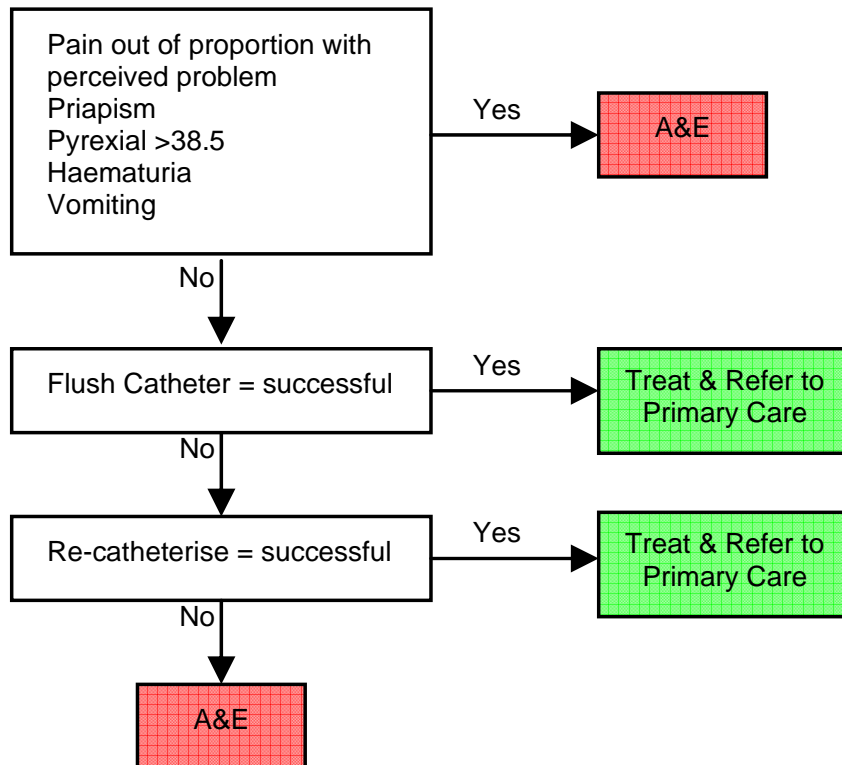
Pain out of proportion with perceived problem
Priapism
Pyrexial >38.5
Haematuria
Vomiting

Yes

A&E

No

Flush Catheter = successful

Yes

Treat & Refer to Primary Care

No

Re-catheterise = successful

Yes

Treat & Refer to Primary Care

No

A&E